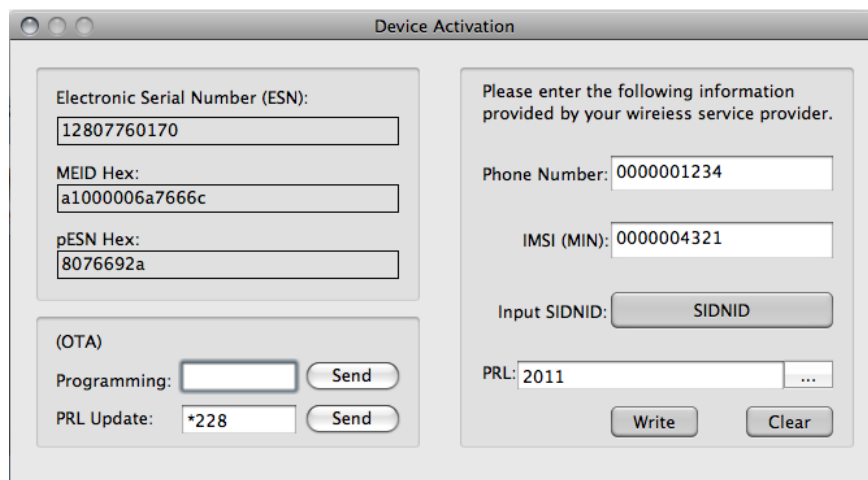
Device Activation

Electronic Serial Number (ESN):
12807760170
MEID Hex:
a1000006a7666c
pESN Hex:
8076692a

(OTA)
Programming: Send
PRL Update: *228 Send

Please enter the following information provided by your wireless service provider.

Phone Number: 0000001234

IMSI (MIN): 0000004321

Input SIDNID: SIDNID

PRL: 2011 ...

Write Clear